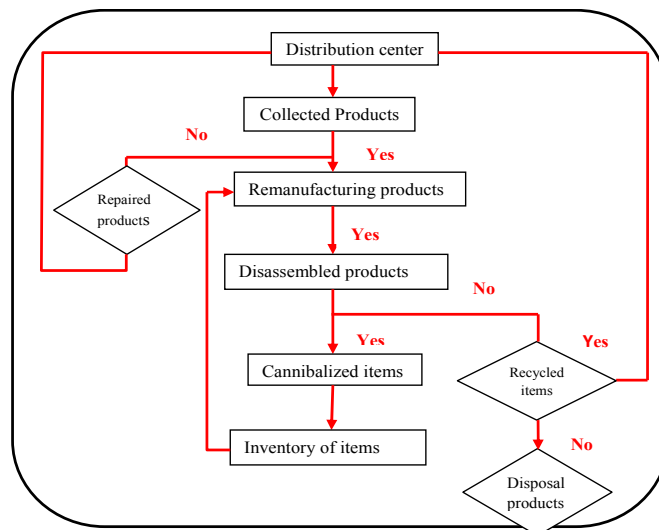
Distribution center

Collected Products

No

Yes

Repaired products

Remanufacturing products

Yes

Disassembled products

No

Yes

Yes

Cannibalized items

Recycled items

No

Inventory of items

Disposal products